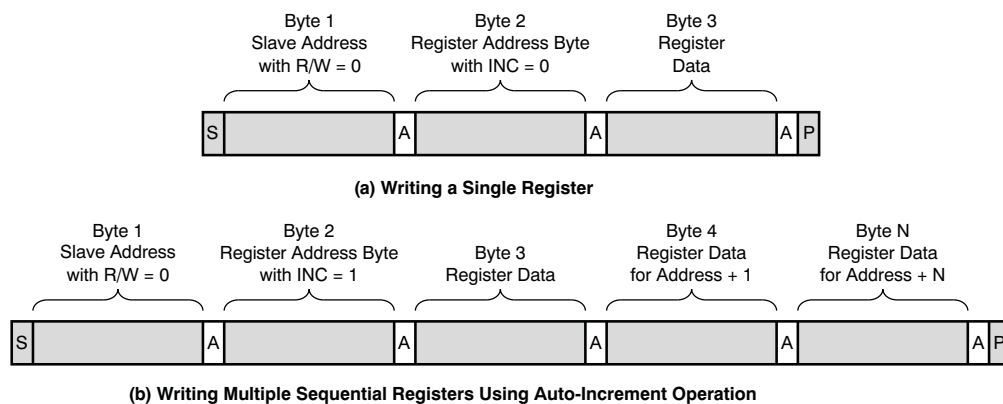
Byte 1
Slave Address
with R/W = 0

Byte 2
Register Address Byte
with INC = 0

Byte 3
Register
Data

S A A A P

(a) Writing a Single Register

Byte 1
Slave Address
with R/W = 0

Byte 2
Register Address Byte
with INC = 1

Byte 3
Register Data

Byte 4
Register Data
for Address + 1

Byte N
Register Data
for Address + N

S A A A A A P

(b) Writing Multiple Sequential Registers Using Auto-Increment Operation